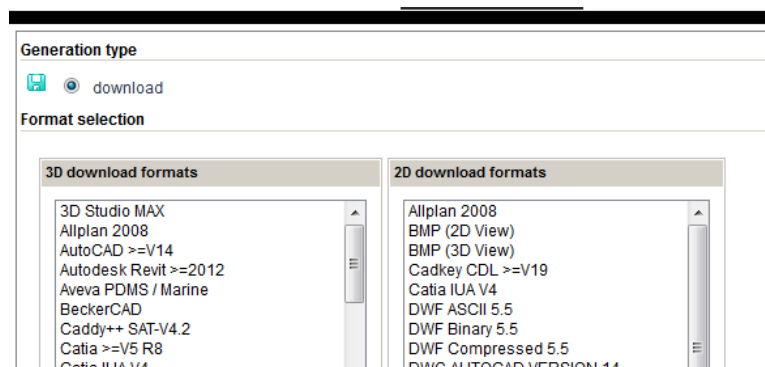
Generation type

download

Format selection

3D download formats

3D Studio MAX
Allplan 2008
AutoCAD >=V14
Autodesk Revit >=2012
Aveva PDMS / Marine
BeckerCAD
Caddy++ SAT-V4.2
Catia >=V5 R8
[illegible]

2D download formats

Allplan 2008
BMP (2D View)
BMP (3D View)
Cadkey CDL >=V19
Catia IUA V4
DWF ASCII 5.5
DWF Binary 5.5
DWF Compressed 5.5
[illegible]